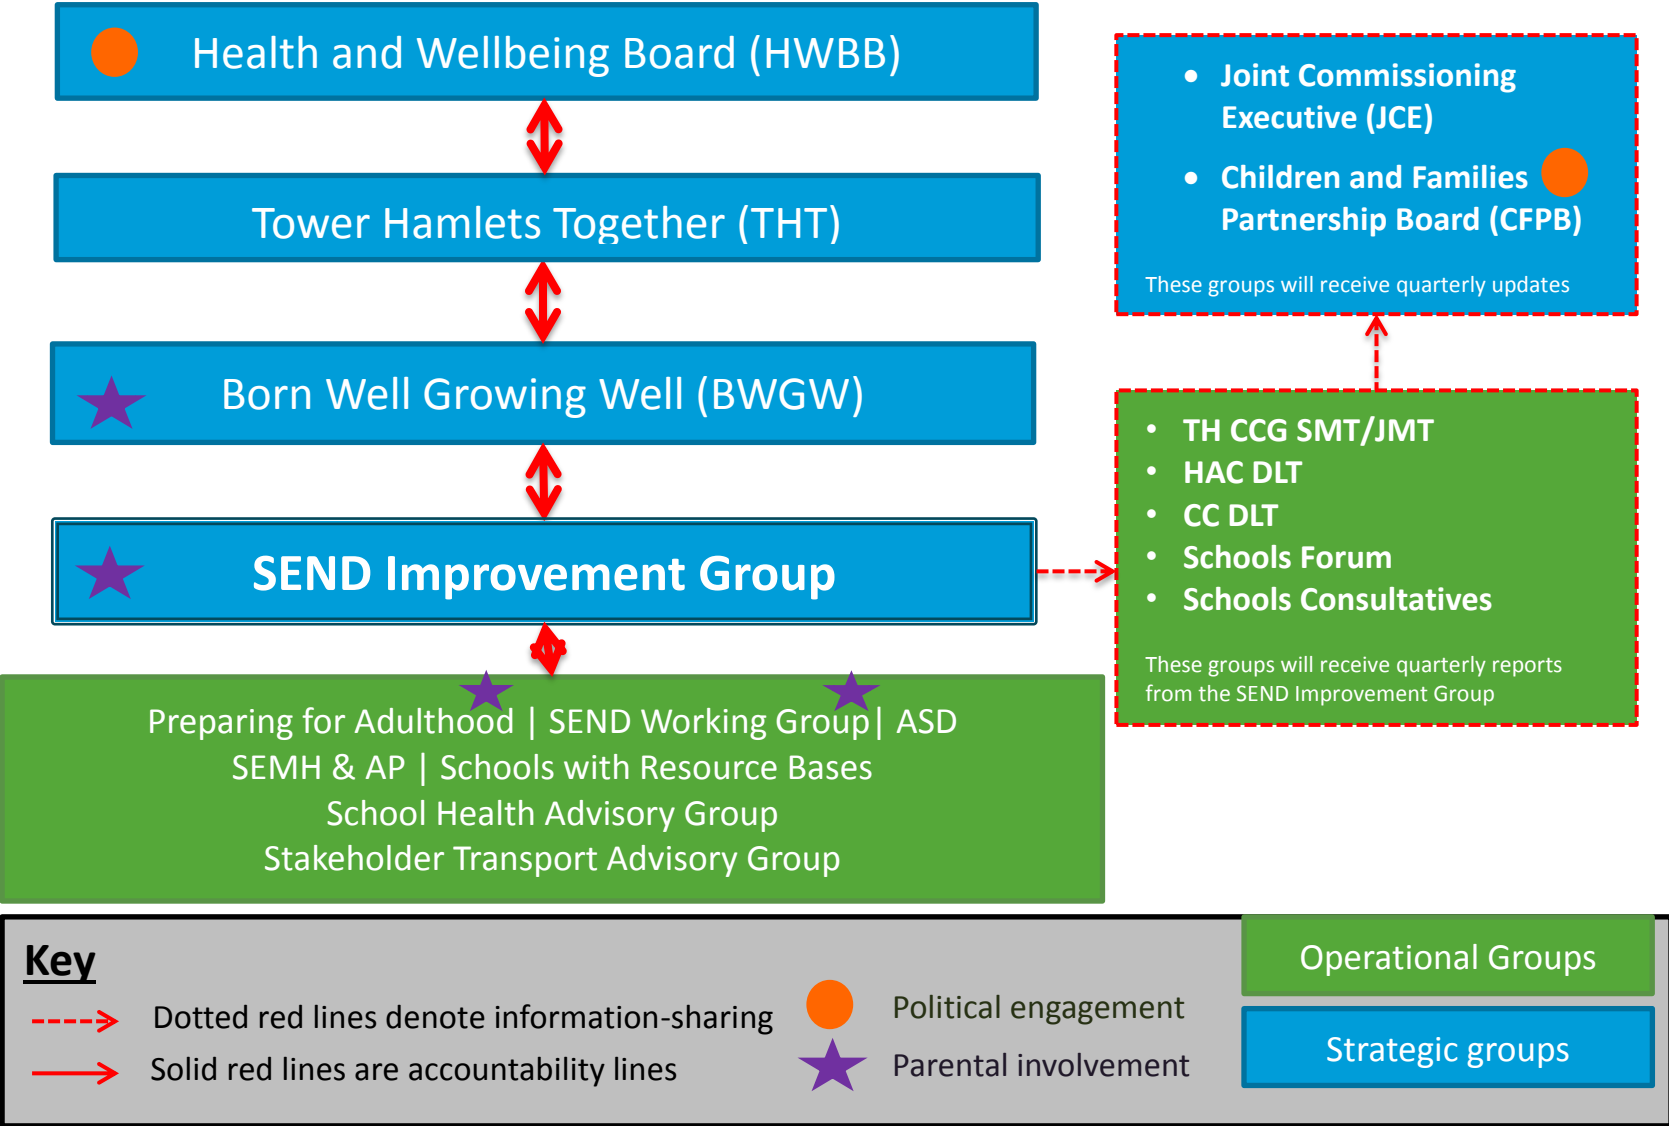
Health and Wellbeing Board (HWBB)

Tower Hamlets Together (THT)

Born Well Growing Well (BWGW)

SEND Improvement Group

Preparing for Adulthood | SEND Working Group | ASD
SEMH & AP | Schools with Resource Bases
School Health Advisory Group
Stakeholder Transport Advisory Group

- Joint Commissioning Executive (JCE)
- Children and Families Partnership Board (CFPB)

These groups will receive quarterly updates

- TH CCG SMT/JMT
- HAC DLT
- CC DLT
- Schools Forum
- Schools Consultatives

These groups will receive quarterly reports from the SEND Improvement Group

Key

Dotted red lines denote information-sharing
Solid red lines are accountability lines

Political engagement
Parental involvement

Operational Groups
Strategic groups